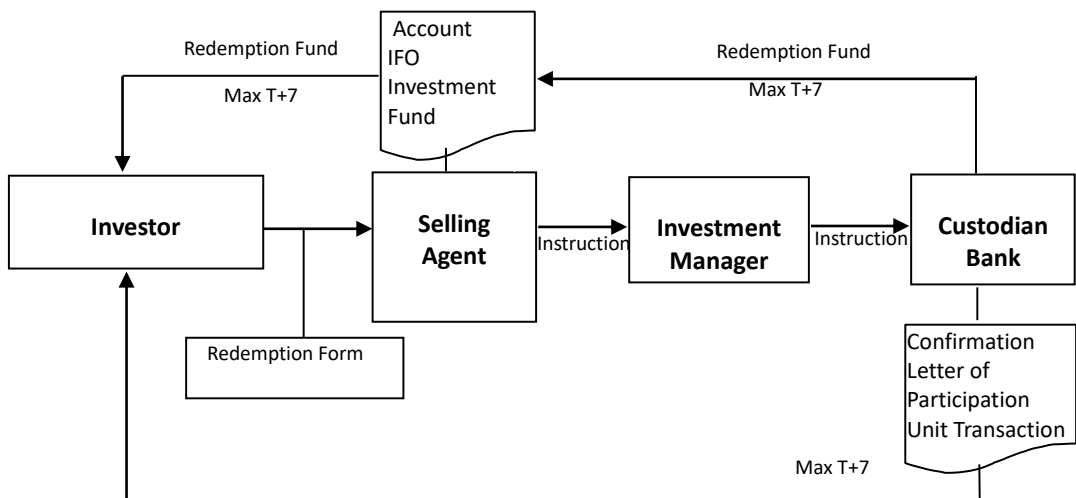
Account IFO Investment Fund

Redemption Fund

Max T+7

Redemption Fund

Max T+7

Investor

Selling Agent

Instruction

Investment Manager

Instruction

Custodian Bank

Redemption Form

Confirmation Letter of Participation Unit Transaction

Max T+7